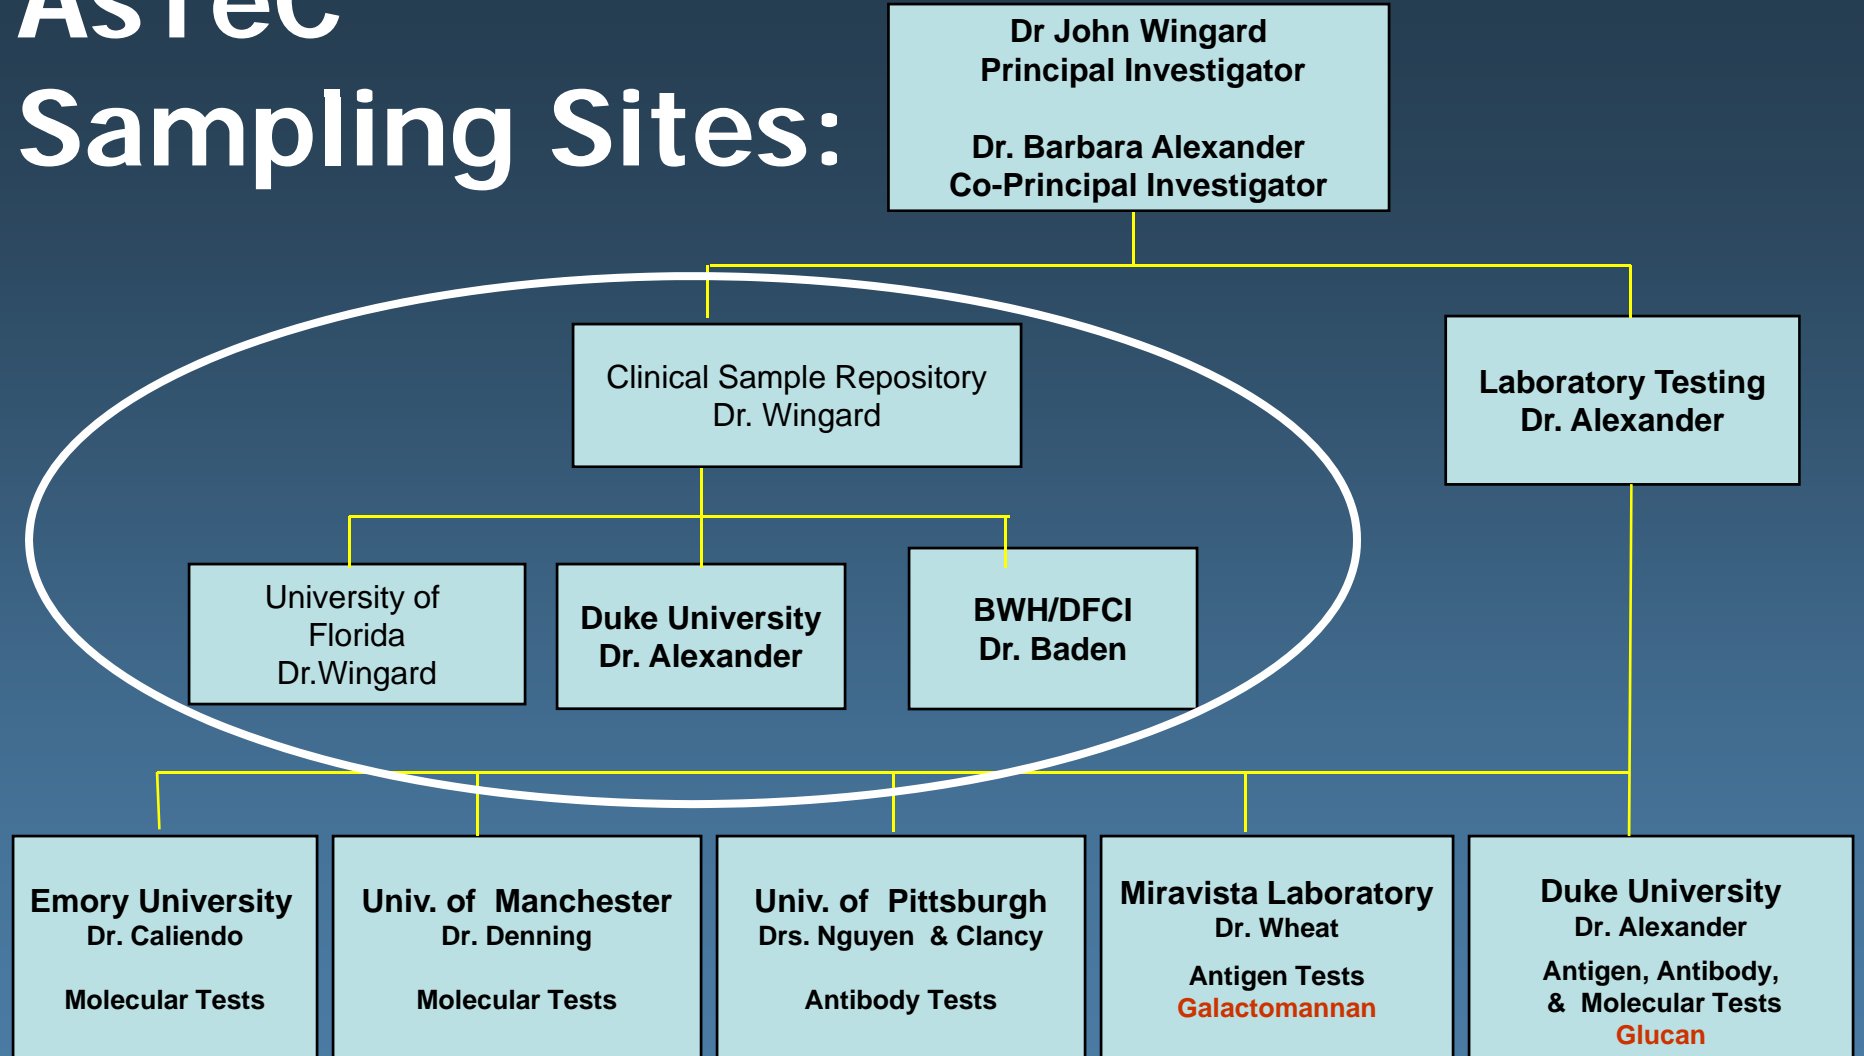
AsTeC
Sampling Sites:

Dr John Wingard
Principal Investigator

Dr. Barbara Alexander
Co-Principal Investigator

Clinical Sample Repository
Dr. Wingard

Laboratory Testing
Dr. Alexander

University of Florida
Dr.Wingard

Duke University
Dr. Alexander

BWH/DFCI
Dr. Baden

Emory University
Dr. Caliendo

Molecular Tests

Univ. of Manchester
Dr. Denning

Molecular Tests

Univ. of Pittsburgh
Drs. Nguyen & Clancy

Antibody Tests

Miravista Laboratory
Dr. Wheat

Antigen Tests
Galactomannan

Duke University
Dr. Alexander

Antigen, Antibody,
& Molecular Tests
Glucan